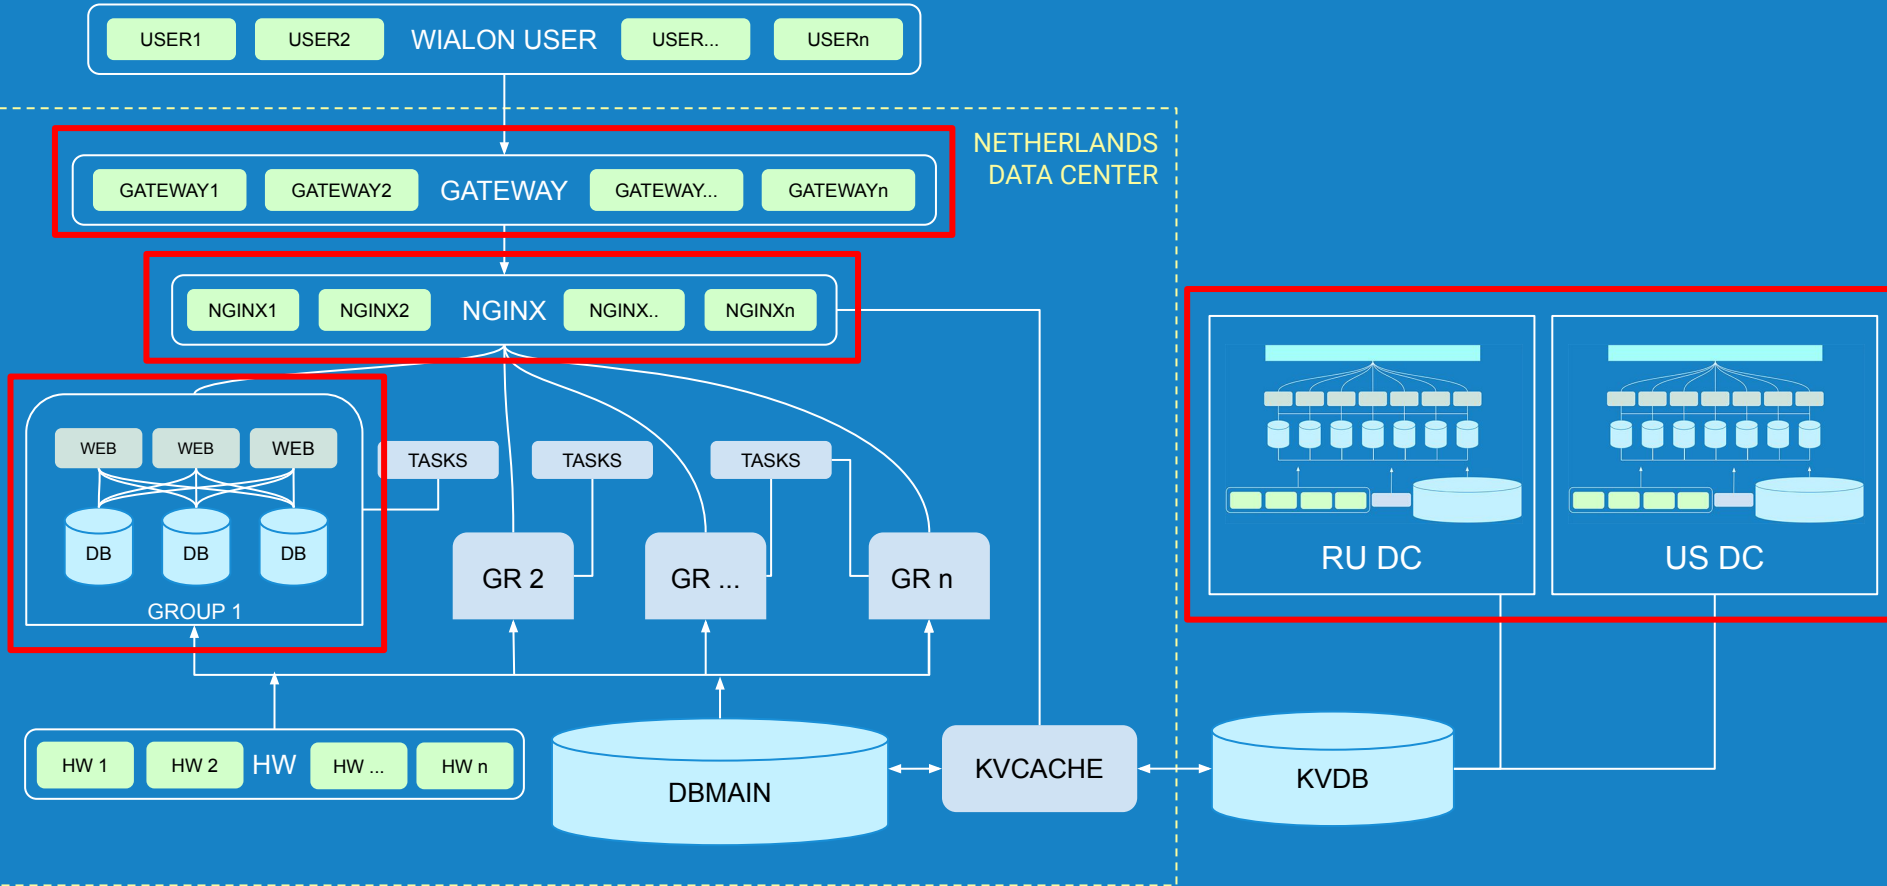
USER1 USER2 WIALON USER USER... USERn

NETHERLANDS DATA CENTER

GATEWAY1 GATEWAY2 GATEWAY GATEWAY... GATEWAYn

NGINX1 NGINX2 NGINX NGINX.. NGINXn

WEB WEB WEB

DB DB DB

GROUP 1

TASKS TASKS TASKS

GR 2 GR ... GR n

RU DC

US DC

HW 1 HW 2 HW HW ... HW n

DBMAIN

KVCACHE

KVDB